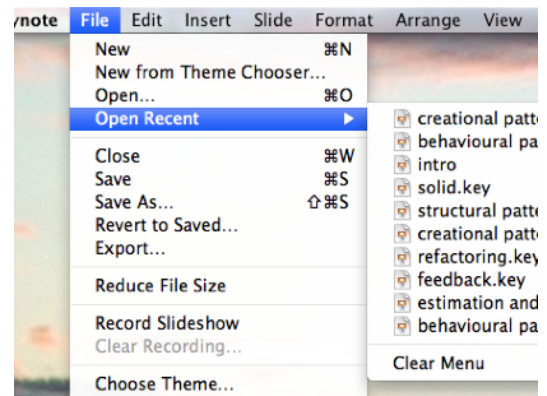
ynote File Edit Insert Slide Format Arrange View

New ⌘N
New from Theme Chooser...
Open... ⌘O
Open Recent

Close ⌘W
Save ⌘S
Save As... ⇧⌘S
Revert to Saved...
Export...

Reduce File Size

Record Slideshow
Clear Recording...

Choose Theme...

creational patte
behavioural pa
intro
solid.key
structural patte
creational patte
refactoring.key
feedback.key
estimation and
behavioural pa

Clear Menu